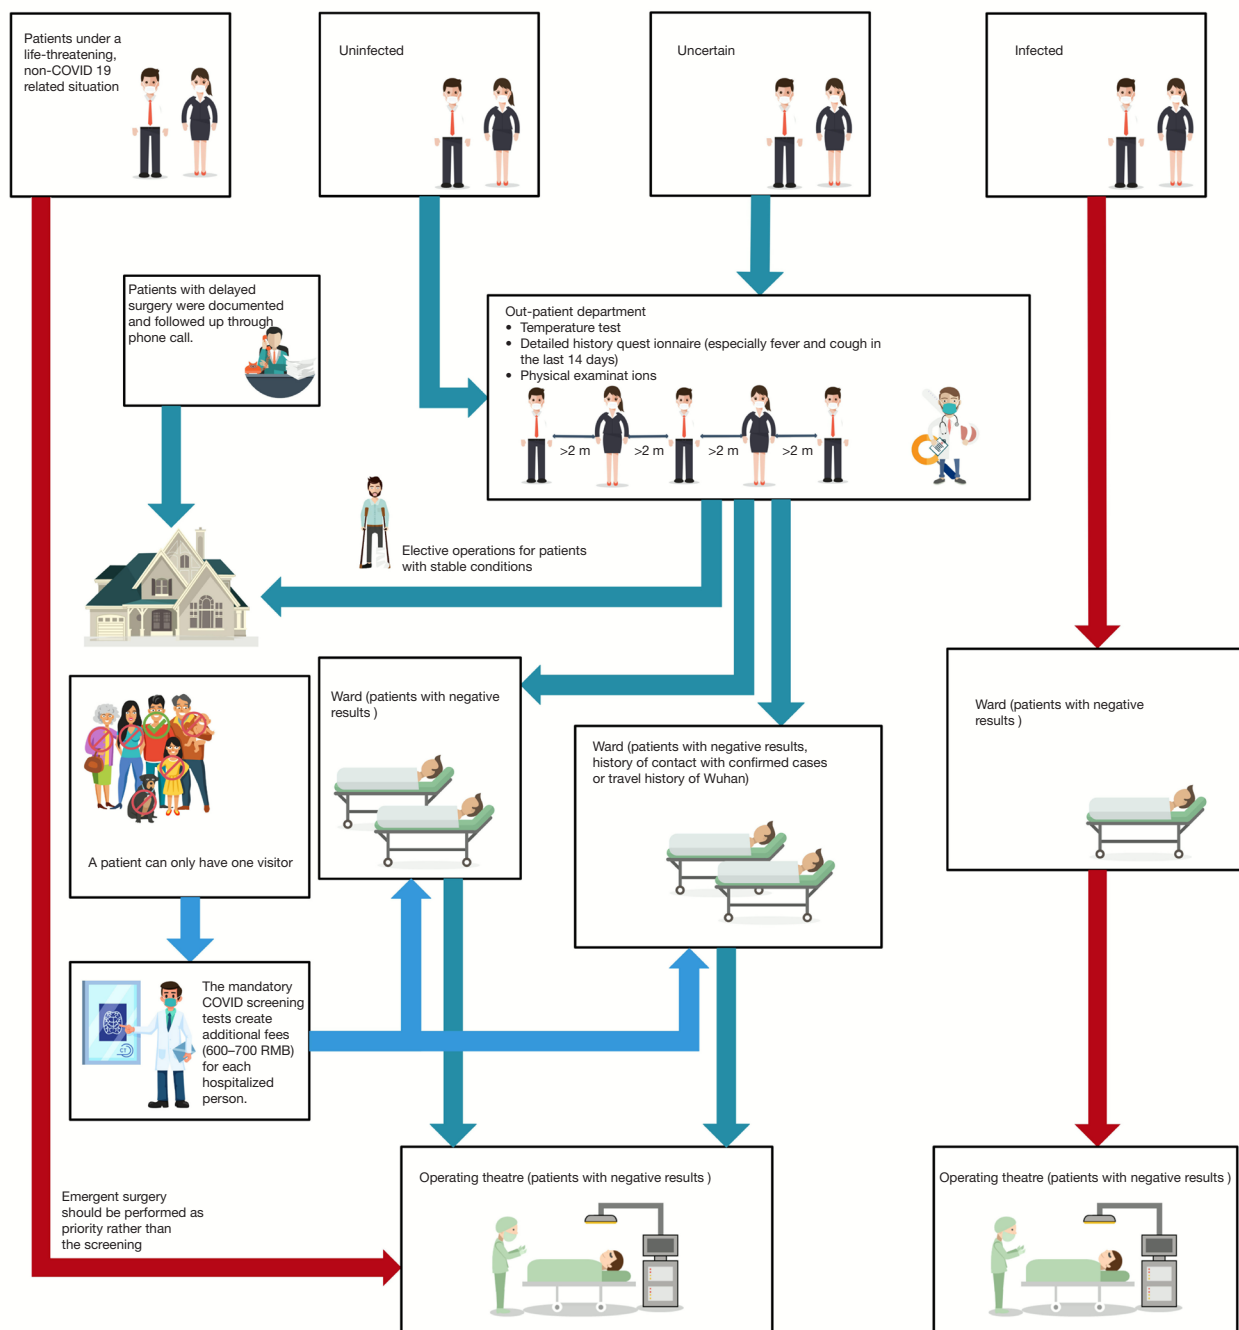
Patients under a life-threatening, non-COVID 19 related situation

Uninfected

Uncertain

Infected

Patients with delayed surgery were documented and followed up through phone call.

Out-patient department
• Temperature test
• Detailed history quest ionnaire (especially fever and cough in the last 14 days)
• Physical examinat ions

>2 m >2 m >2 m >2 m

Elective operations for patients with stable conditions

Ward (patients with negative results )

Ward (patients with negative results )

A patient can only have one visitor

Ward (patients with negative results, history of contact with confirmed cases or travel history of Wuhan)

The mandatory COVID screening tests create additional fees (600–700 RMB) for each hospitalized person.

Emergent surgery should be performed as priority rather than the screening

Operating theatre (patients with negative results )

Operating theatre (patients with negative results )